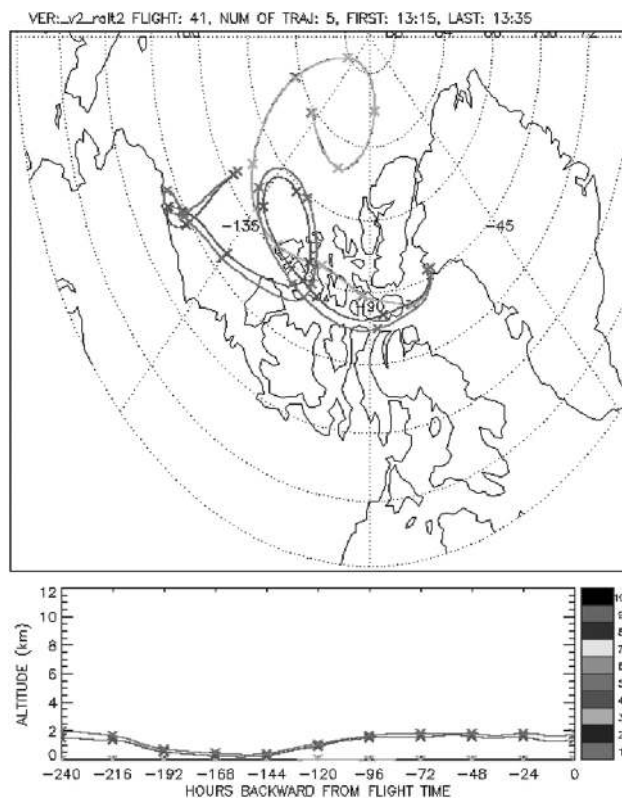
VER: v2_ralt2 FLIGHT: 41, NUM OF TRAJ: 5, FIRST: 13:15, LAST: 13:35

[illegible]

-135

-45

-180

12
10
8
6
4
2
0

ALTITUDE (km)

-240 -216 -192 -168 -144 -120 -96 -72 -48 -24 0

HOURS BACKWARD FROM FLIGHT TIME

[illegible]
9
8
7
6
5
4
3
2
1